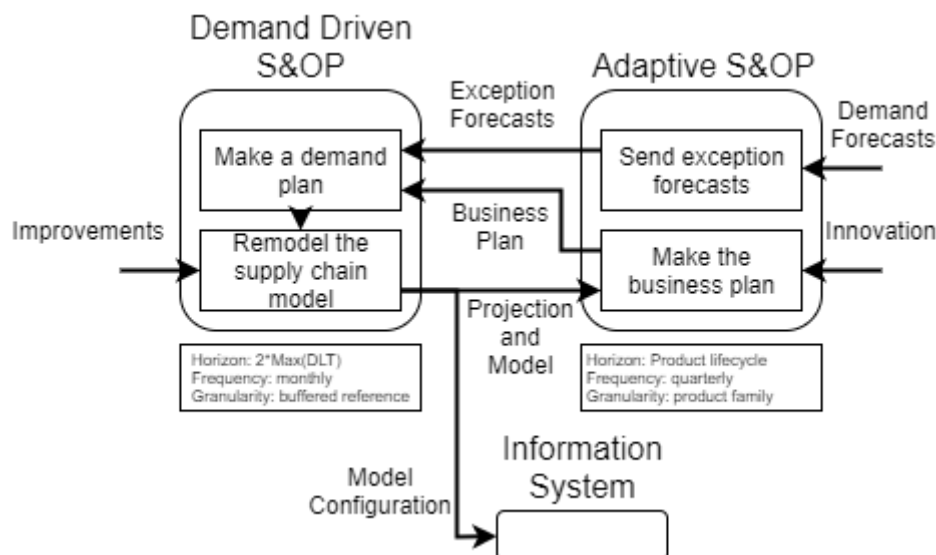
Demand Driven S&OP

Adaptive S&OP

Exception Forecasts

Demand Forecasts

Make a demand plan

Send exception forecasts

Business Plan

Improvements

Remodel the supply chain model

Make the business plan

Innovation

Projection and Model

Horizon: 2*Max(DLT)
Frequency: monthly
Granularity: buffered reference

Horizon: Product lifecycle
Frequency: quarterly
Granularity: product family

Information System

Model Configuration